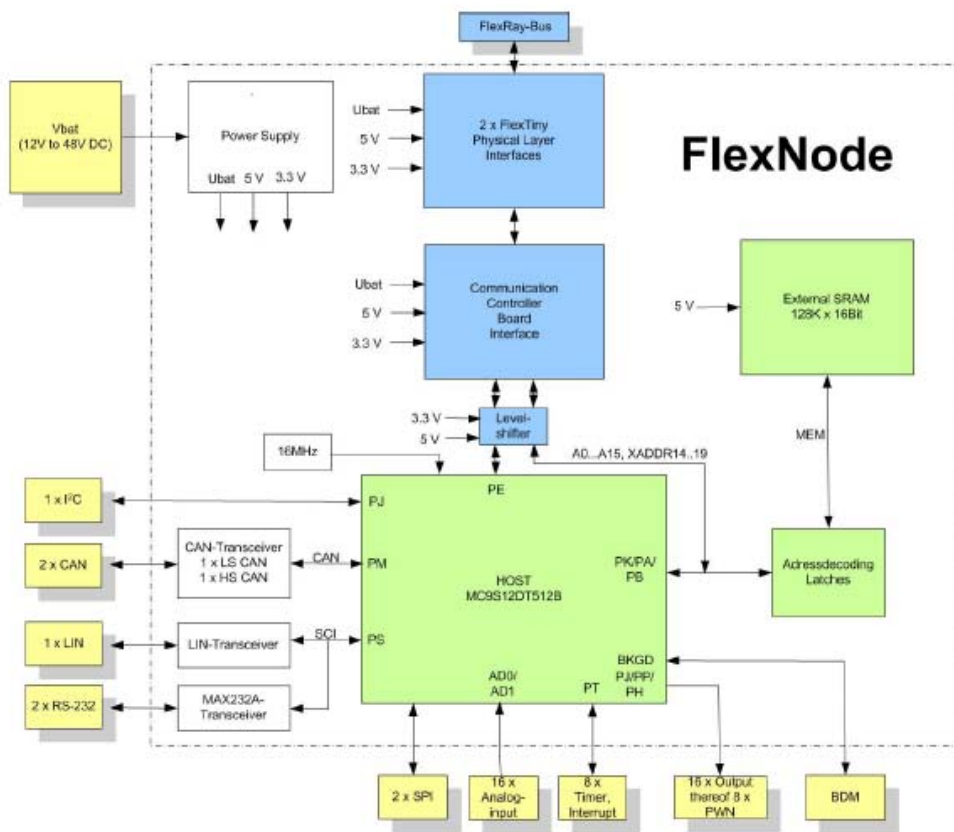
FlexRay-Bus

Vbat
(12V to 48V DC)

Power Supply

Ubat 5 V 3.3 V

Ubat
5 V
3.3 V

2 x FlexTiny
Physical Layer
Interfaces

FlexNode

Ubat
5 V
3.3 V

Communication
Controller
Board
Interface

5 V

External SRAM
128K x 16Bit

3.3 V
5 V

Level-
shifter

MEM

16MHz

A0...A15, XADDR14..19

1 x I²C

PJ

PE

2 x CAN

CAN-Transceiver
1 x LS CAN
1 x HS CAN

CAN

PM

HOST
MC9S12DT512B

PK/PA/
PB

Adressdecoding
Latches

1 x LIN

LIN-Transceiver

SCI

PS

2 x RS-232

MAX232A-
Transceiver

AD0/
AD1

PT

BKGD
PJ/PP/
PH

2 x SPI

16 x
Analog-
input

8 x
Timer,
Interrupt

16 x Output
thereof 8 x
PWN

BDM